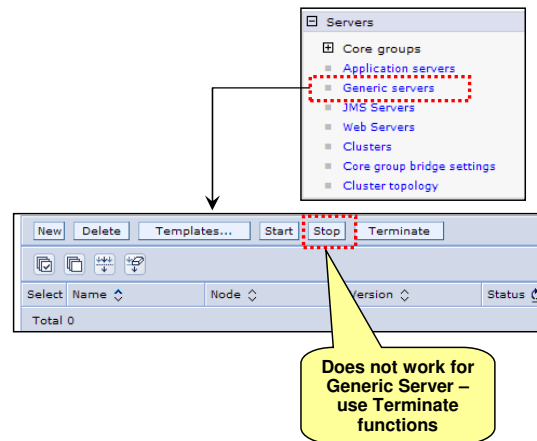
Servers

Core groups

Application servers

Generic servers

JMS Servers

Web Servers

Clusters

Core group bridge settings

Cluster topology

New Delete Templates... Start Stop Terminate

| Select | Name | Node | Version | Status |
|---|---|---|---|---|
| Total 0 | | | | |

Does not work for Generic Server – use Terminate functions